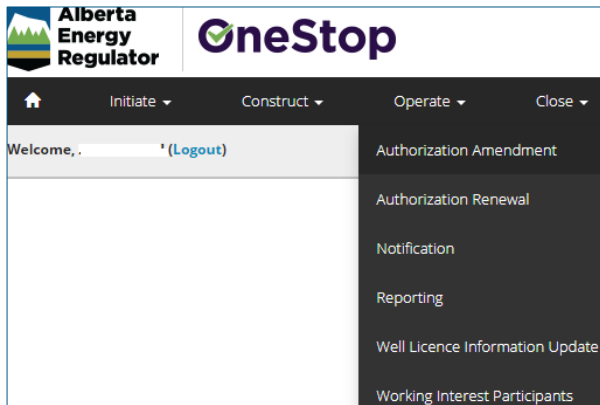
Alberta Energy Regulator

OneStop

Initiate Construct Operate Close

Welcome, ' (Logout)

Authorization Amendment

Authorization Renewal

Notification

Reporting

Well Licence Information Update

Working Interest Participants